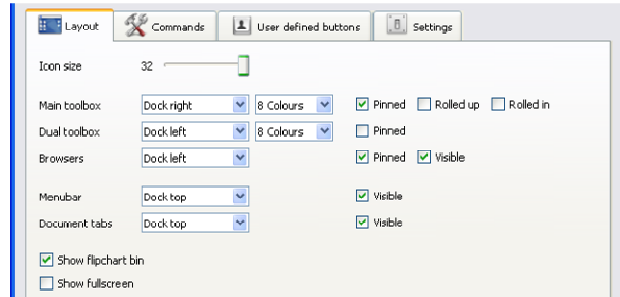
Layout | Commands | User defined buttons | Settings

Icon size 32

Main toolbox | Dock right | 8 Colours | Pinned | Rolled up | Rolled in

Dual toolbox | Dock left | 8 Colours | Pinned

Browsers | Dock left | Pinned | Visible

Menubar | Dock top | Visible

Document tabs | Dock top | Visible

Show flipchart bin

Show fullscreen